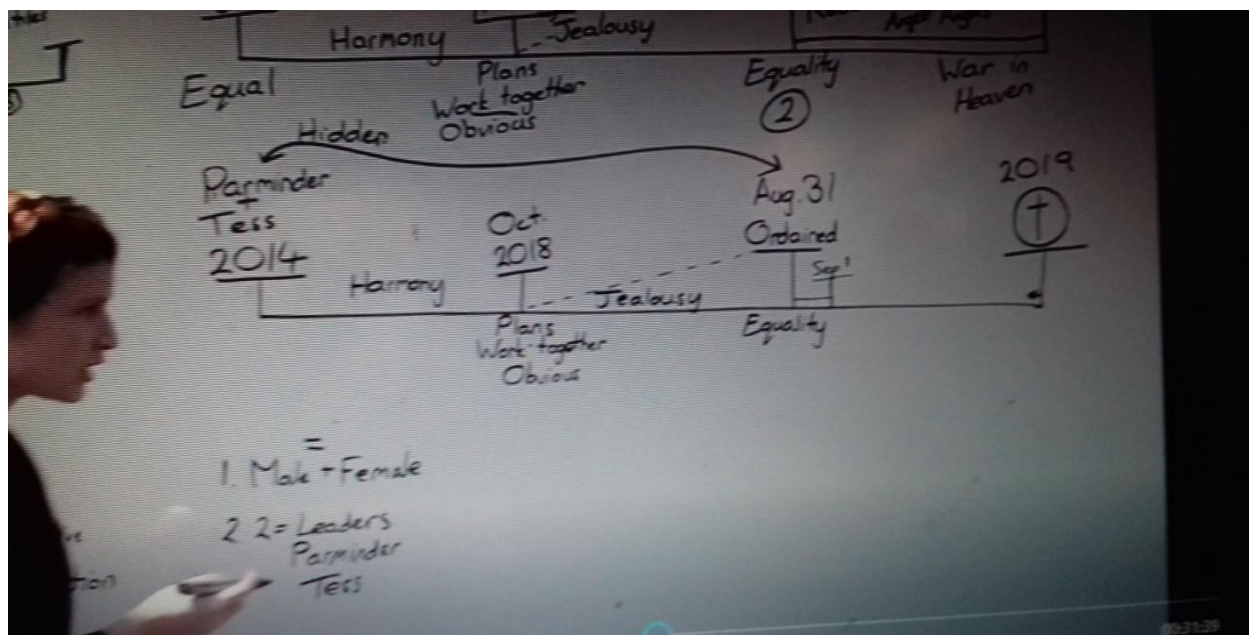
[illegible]

Harmony

Jealousy

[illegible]

Equal

Plans
Work together
Obvious

Equality
②

War in
Heaven

Hidden

Parminder
Tess
2014

Oct.
2018

Aug. 31
Ordained

2019
†

Harmony

Jealousy

Sep 1

Plans
Work together
Obvious

Equality

1. Male = Female

2. 2 = Leaders
Parminder
Tess

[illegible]
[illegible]tion

00:31:39